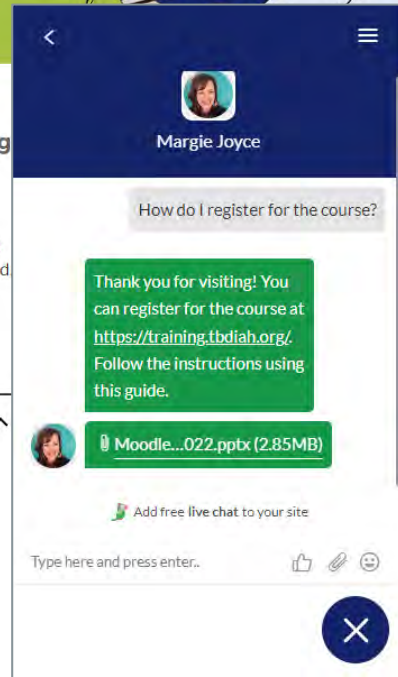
Margie Joyce

How do I register for the course?

Thank you for visiting! You can register for the course at https://training.tbdiah.org/. Follow the instructions using this guide.

Moodle...022.pptx (2.85MB)

Add free live chat to your site

Type here and press enter..